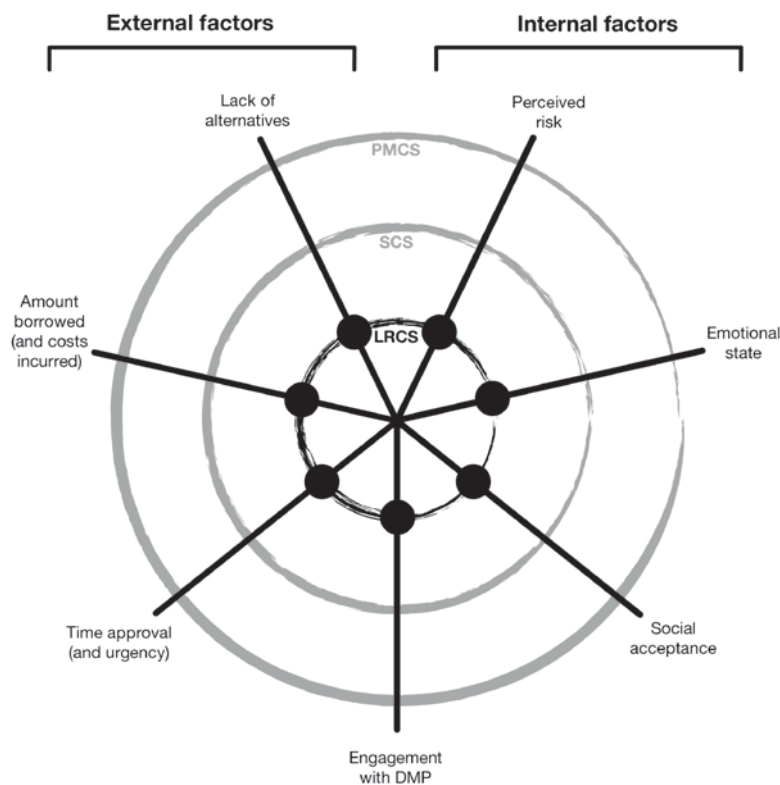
External factors

Internal factors

Lack of alternatives

Perceived risk

PMCS

SCS

LRCS

Amount borrowed (and costs incurred)

Emotional state

Time approval (and urgency)

Social acceptance

Engagement with DMP